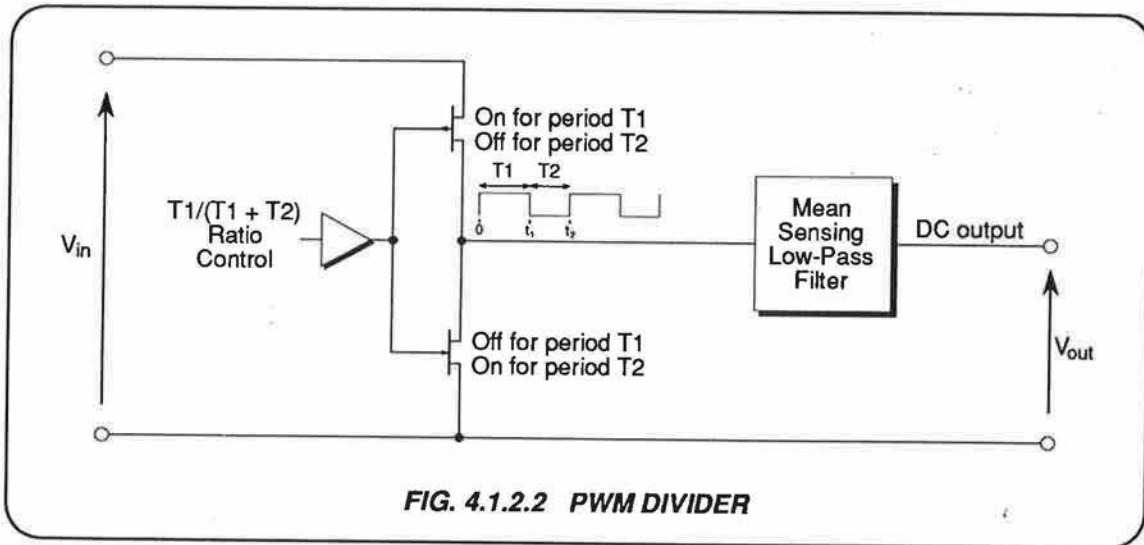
On for period T1
Off for period T2

T1 T2

$V_{in}$

T1/(T1 + T2)
Ratio
Control

0 $t_1$ $t_2$

Mean
Sensing
Low-Pass
Filter

DC output

$V_{out}$

Off for period T1
On for period T2

FIG. 4.1.2.2 PWM DIVIDER